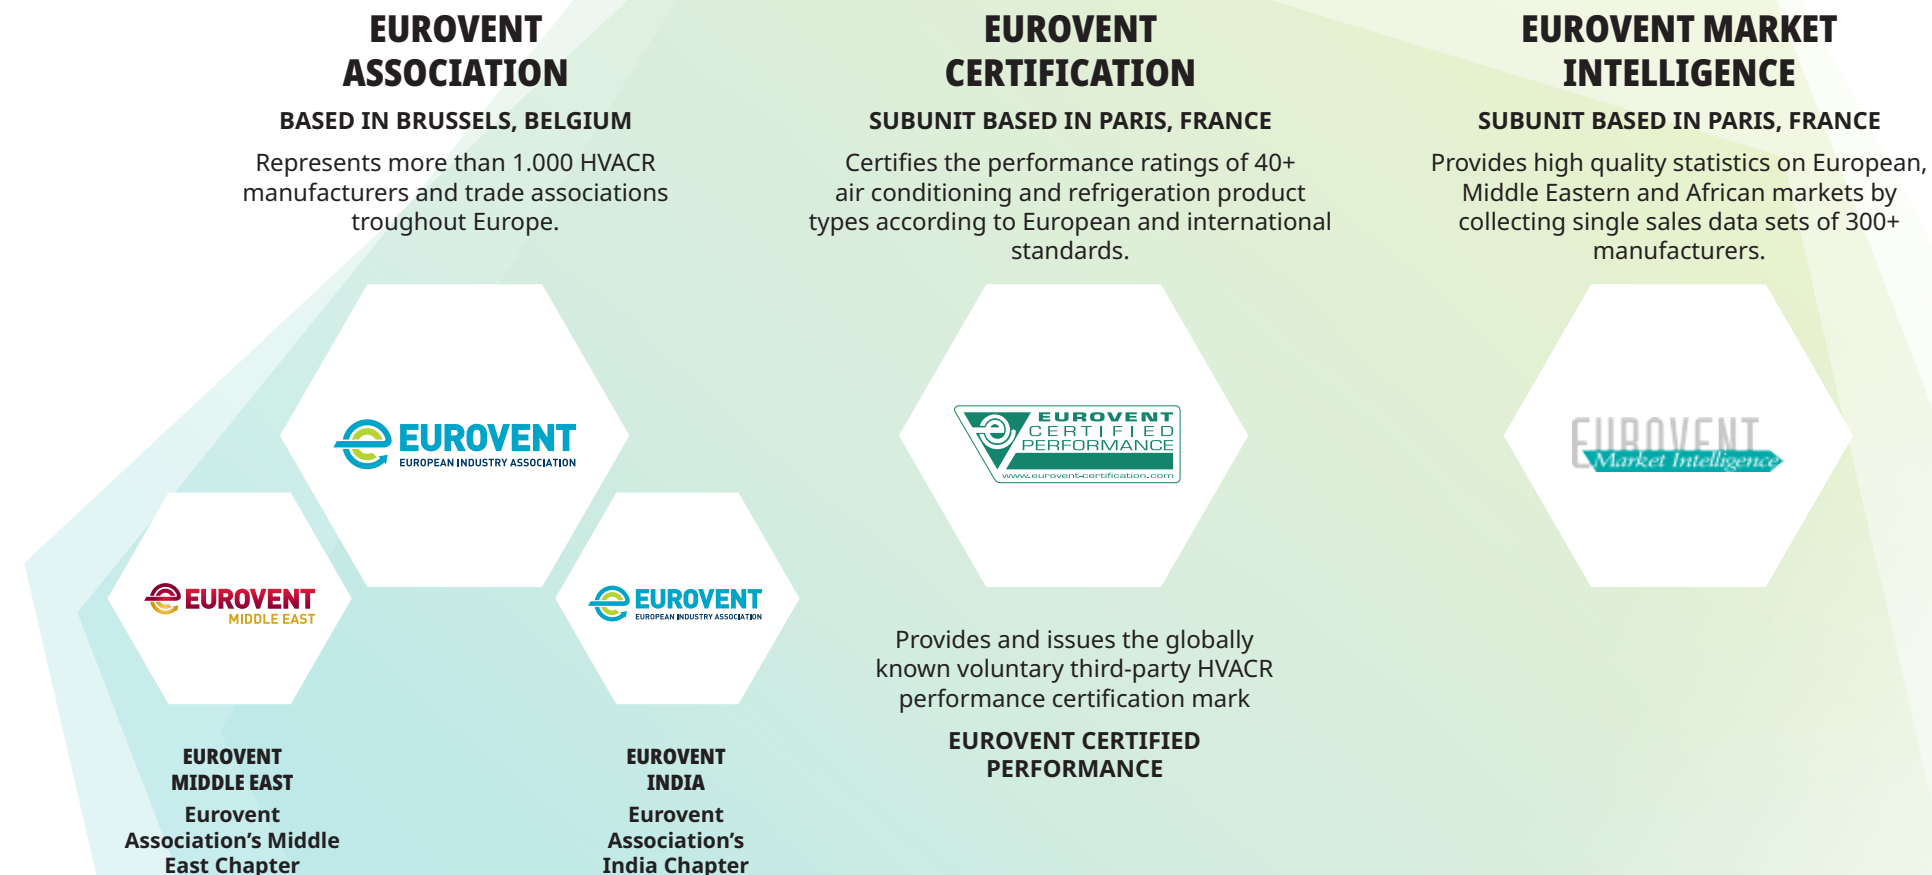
EUROVENT ASSOCIATION

BASED IN BRUSSELS, BELGIUM

Represents more than 1.000 HVACR manufacturers and trade associations troughout Europe.

EUROVENT
EUROPEAN INDUSTRY ASSOCIATION

EUROVENT
MIDDLE EAST

EUROVENT
EUROPEAN INDUSTRY ASSOCIATION

EUROVENT MIDDLE EAST

Eurovent Association's Middle East Chapter

EUROVENT INDIA

Eurovent Association's India Chapter

EUROVENT CERTIFICATION

SUBUNIT BASED IN PARIS, FRANCE

Certifies the performance ratings of 40+ air conditioning and refrigeration product types according to European and international standards.

EUROVENT
CERTIFIED
PERFORMANCE
www.eurovent-certification.com

Provides and issues the globally known voluntary third-party HVACR performance certification mark

EUROVENT CERTIFIED PERFORMANCE

EUROVENT MARKET INTELLIGENCE

SUBUNIT BASED IN PARIS, FRANCE

Provides high quality statistics on European, Middle Eastern and African markets by collecting single sales data sets of 300+ manufacturers.

EUROVENT
Market Intelligence